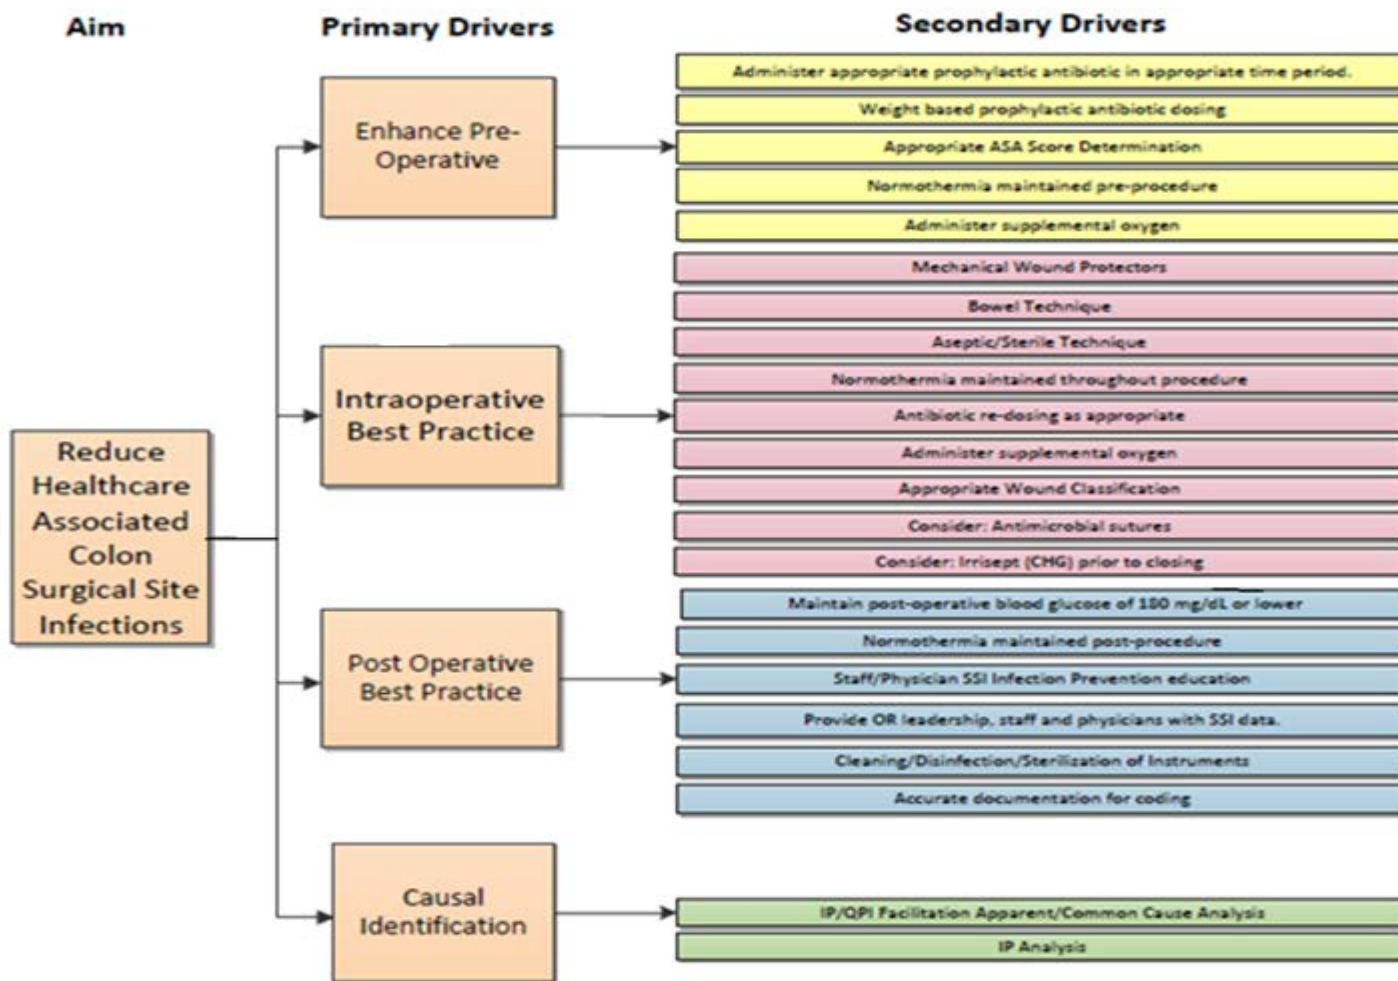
Aim

Primary Drivers

Secondary Drivers

Reduce Healthcare Associated Colon Surgical Site Infections

Enhance Pre-Operative

Administer appropriate prophylactic antibiotic in appropriate time period.

Weight based prophylactic antibiotic dosing

Appropriate ASA Score Determination

Normothermia maintained pre-procedure

Administer supplemental oxygen

Intraoperative Best Practice

Mechanical Wound Protectors

Bowel Technique

Aseptic/Sterile Technique

Normothermia maintained throughout procedure

Antibiotic re-dosing as appropriate

Administer supplemental oxygen

Appropriate Wound Classification

Consider: Antimicrobial sutures

Consider: Irrisept (CHG) prior to closing

Post Operative Best Practice

Maintain post-operative blood glucose of 180 mg/dL or lower

Normothermia maintained post-procedure

Staff/Physician SSI Infection Prevention education

Provide OR leadership, staff and physicians with SSI data.

Cleaning/Disinfection/Sterilization of Instruments

Accurate documentation for coding

Causal Identification

IP/QPI Facilitation Apparent/Common Cause Analysis

IP Analysis